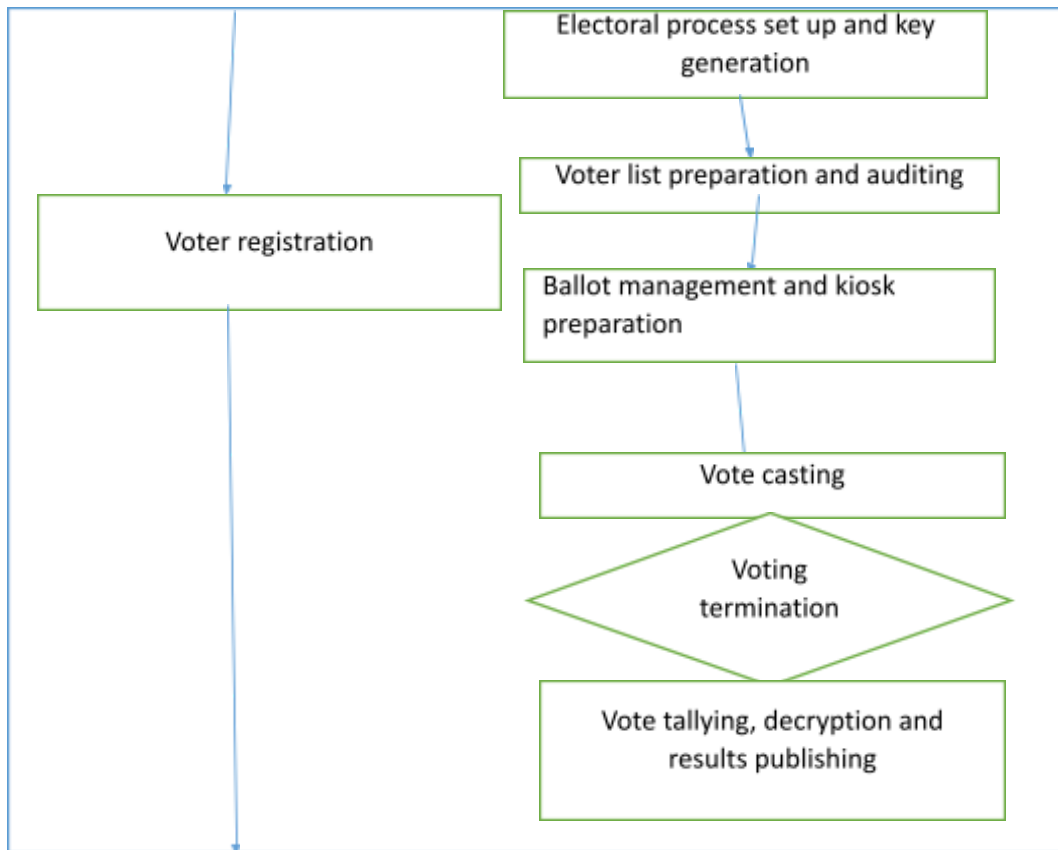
Electoral process set up and key generation

Voter list preparation and auditing

Voter registration

Ballot management and kiosk preparation

Vote casting

Voting termination

Vote tallying, decryption and results publishing